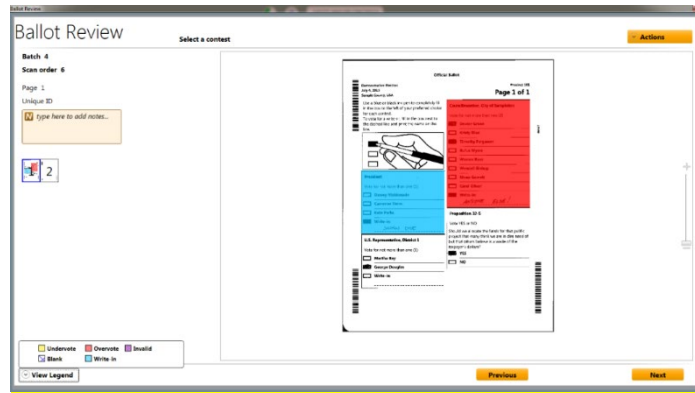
Ballot Review

Ballot Review

Select a contest

Actions

Batch 4

Scan order 6

Page 1

Unique ID

type here to add notes...

1 2

Official Ballot

Page 1 of 1

U.S. Representative, District 1

Vote for not more than one (1)

Martha Ray

George Douglas

Write-in

Proposition 22-5

Vote YES or NO

YES

NO

Undervote

Overvote

Invalid

Blank

Write-in

View Legend

Previous

Next